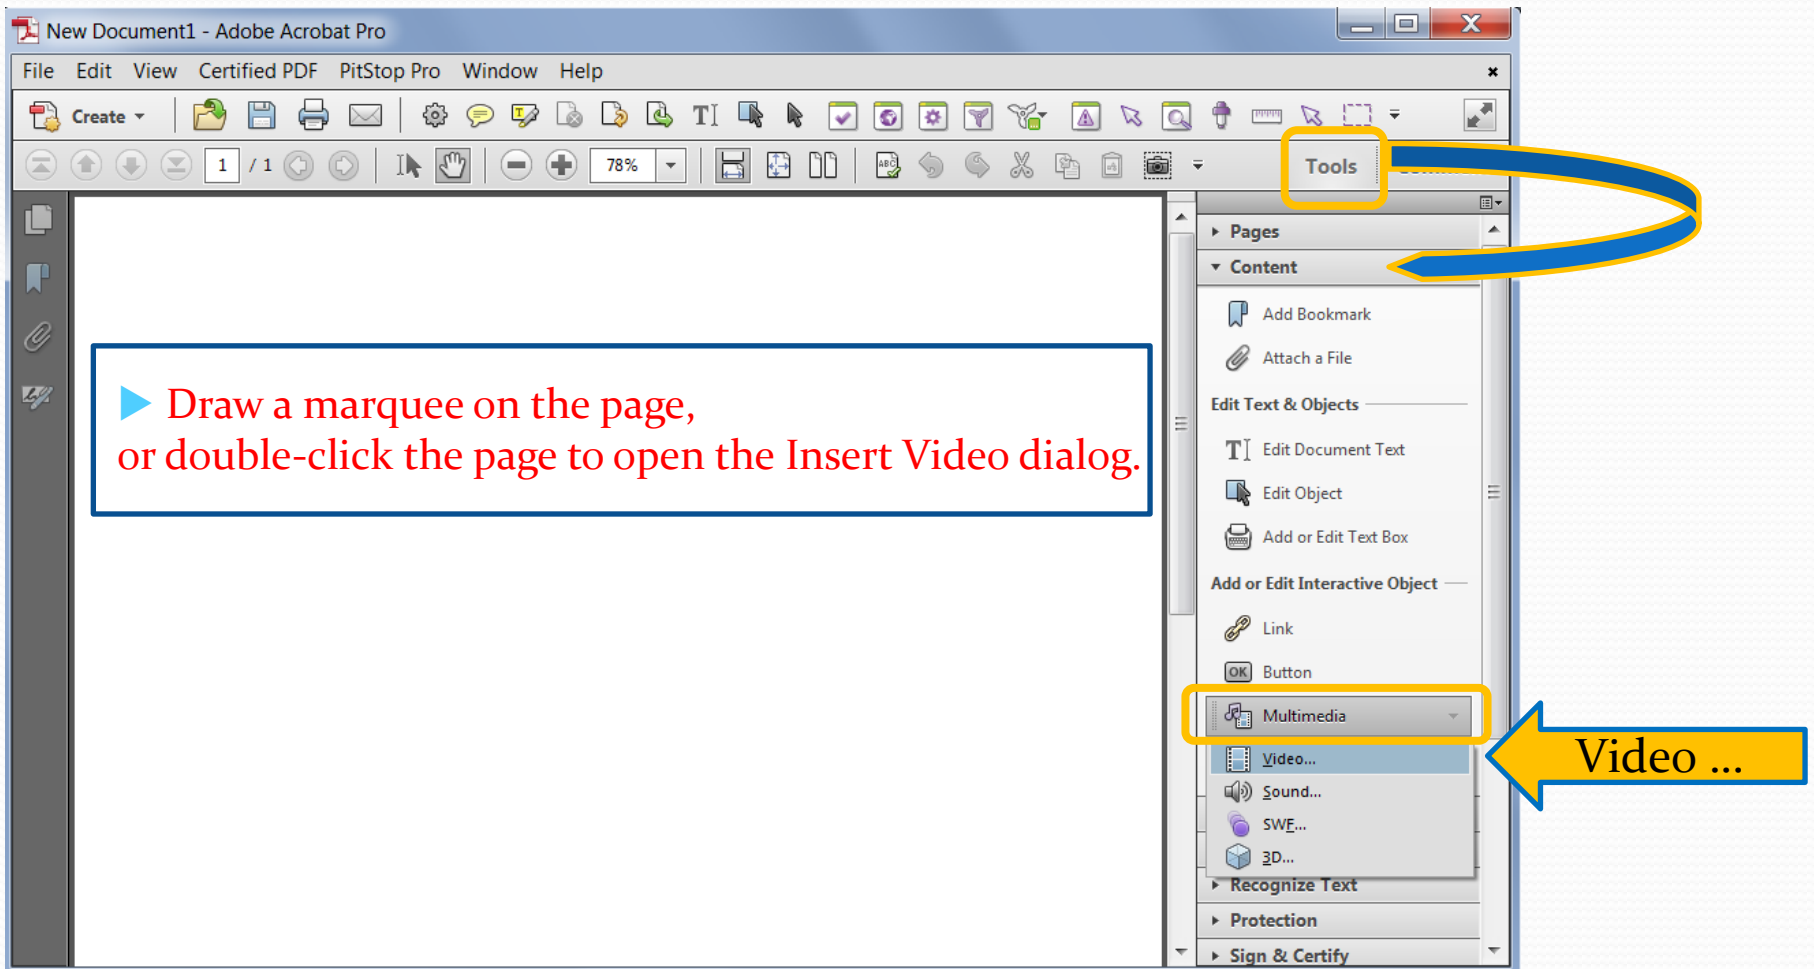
New Document1 - Adobe Acrobat Pro

File Edit View Certified PDF PitStop Pro Window Help

Create

1 / 1

78%

Tools

Pages
Content

Add Bookmark
Attach a File

Edit Text & Objects

Edit Document Text
Edit Object
Add or Edit Text Box

Add or Edit Interactive Object

Link
Button
Multimedia

Video...
Sound...
SWF...
3D...

Recognize Text
Protection
Sign & Certify

Draw a marquee on the page,
or double-click the page to open the Insert Video dialog.

Video ...